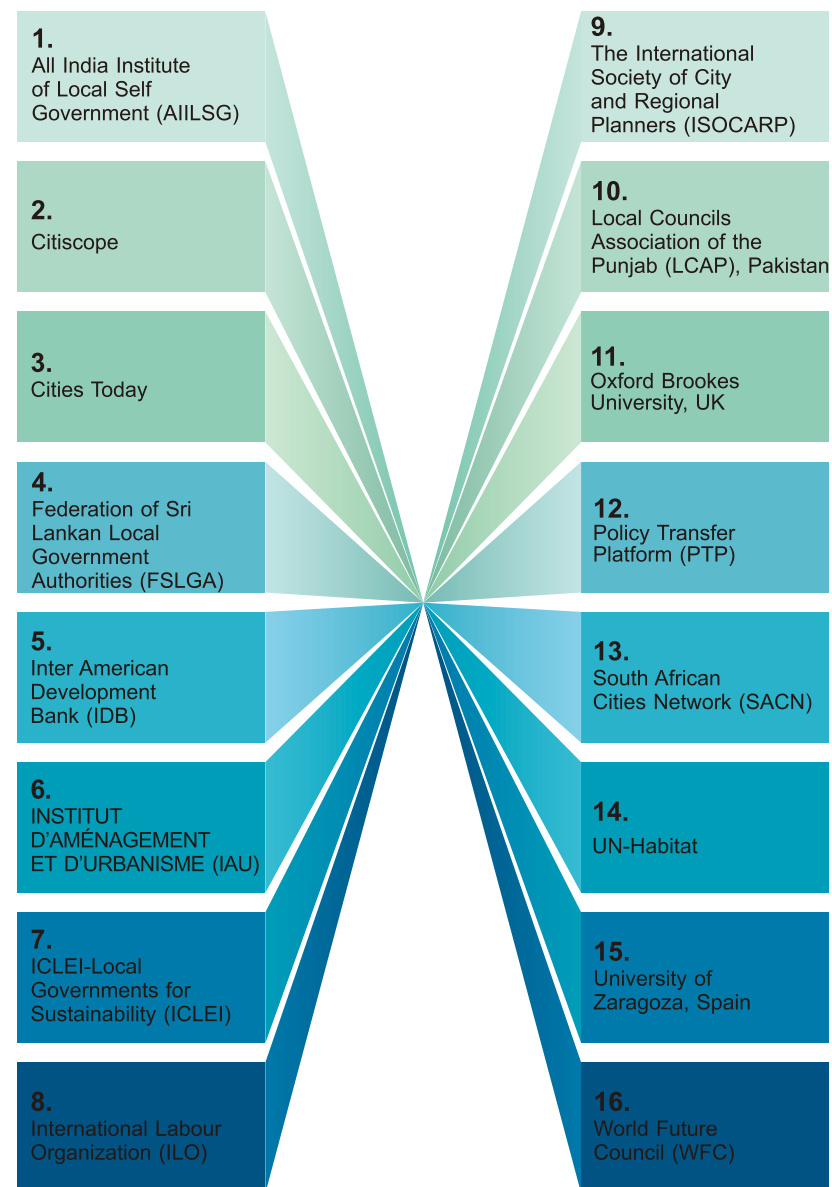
1.
All India Institute of Local Self Government (AIILSG)

2.
Citiscope

3.
Cities Today

4.
Federation of Sri Lankan Local Government Authorities (FSLGA)

5.
Inter American Development Bank (IDB)

6.
INSTITUT D'AMÉNAGEMENT ET D'URBANISME (IAU)

7.
ICLEI-Local Governments for Sustainability (ICLEI)

8.
International Labour Organization (ILO)

9.
The International Society of City and Regional Planners (ISOCARP)

10.
Local Councils Association of the Punjab (LCAP), Pakistan

11.
Oxford Brookes University, UK

12.
Policy Transfer Platform (PTP)

13.
South African Cities Network (SACN)

14.
UN-Habitat

15.
University of Zaragoza, Spain

16.
World Future Council (WFC)